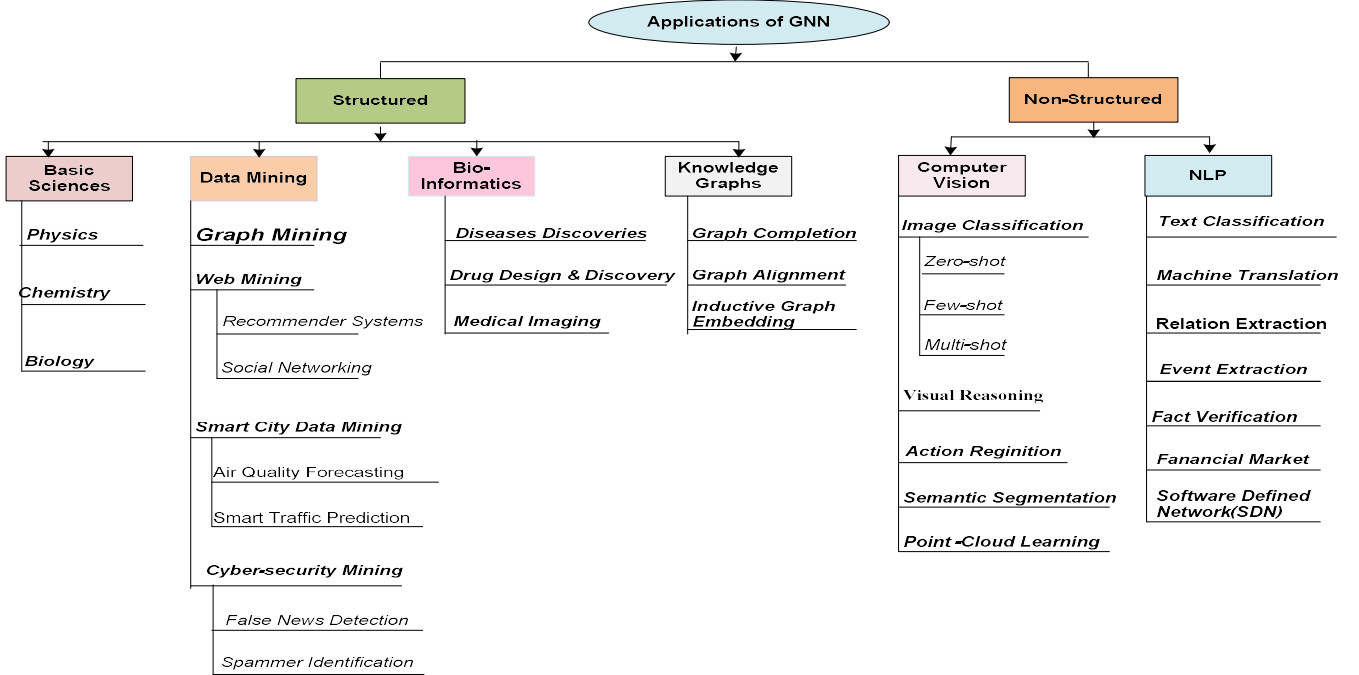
Applications of GNN

Structured

Non-Structured

Basic Sciences

Physics

Chemistry

Biology

Data Mining

Graph Mining

Web Mining

Recommender Systems

Social Networking

Smart City Data Mining

Air Quality Forecasting

Smart Traffic Prediction

Cyber-security Mining

False News Detection

Spammer Identification

Bio-Informatics

Diseases Discoveries

Drug Design & Discovery

Medical Imaging

Knowledge Graphs

Graph Completion

Graph Alignment

Inductive Graph Embedding

Computer Vision

Image Classification

Zero-shot

Few-shot

Multi-shot

Visual Reasoning

Action Reginition

Semantic Segmentation

Point -Cloud Learning

NLP

Text Classification

Machine Translation

Relation Extraction

Event Extraction

Fact Verification

Fanancial Market

Software Defined Network(SDN)